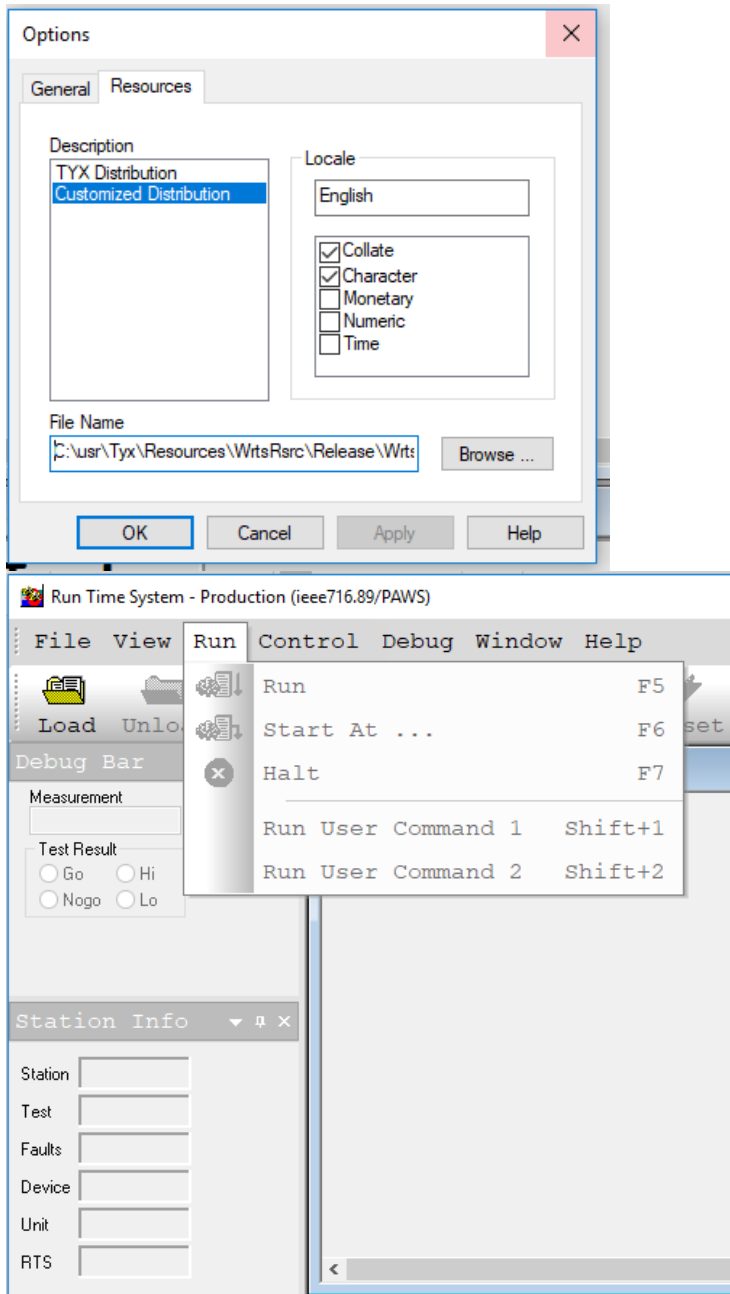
Options

General Resources

Description
TYX Distribution
Customized Distribution

Locale
English

Collate
Character
Monetary
Numeric
Time

File Name
C:\usr\Tyx\Resources\WrtsRsrc\Release\Wrts

Browse ...

OK Cancel Apply Help

Run Time System - Production (ieee716.89/PAWS)

File View Run Control Debug Window Help

Load Unlo

set

Run F5
Start At ... F6
Halt F7
Run User Command 1 Shift+1
Run User Command 2 Shift+2

Debug Bar

Measurement

Test Result
Go Hi
Nogo Lo

Station Info

Station
Test
Faults
Device
Unit
RTS